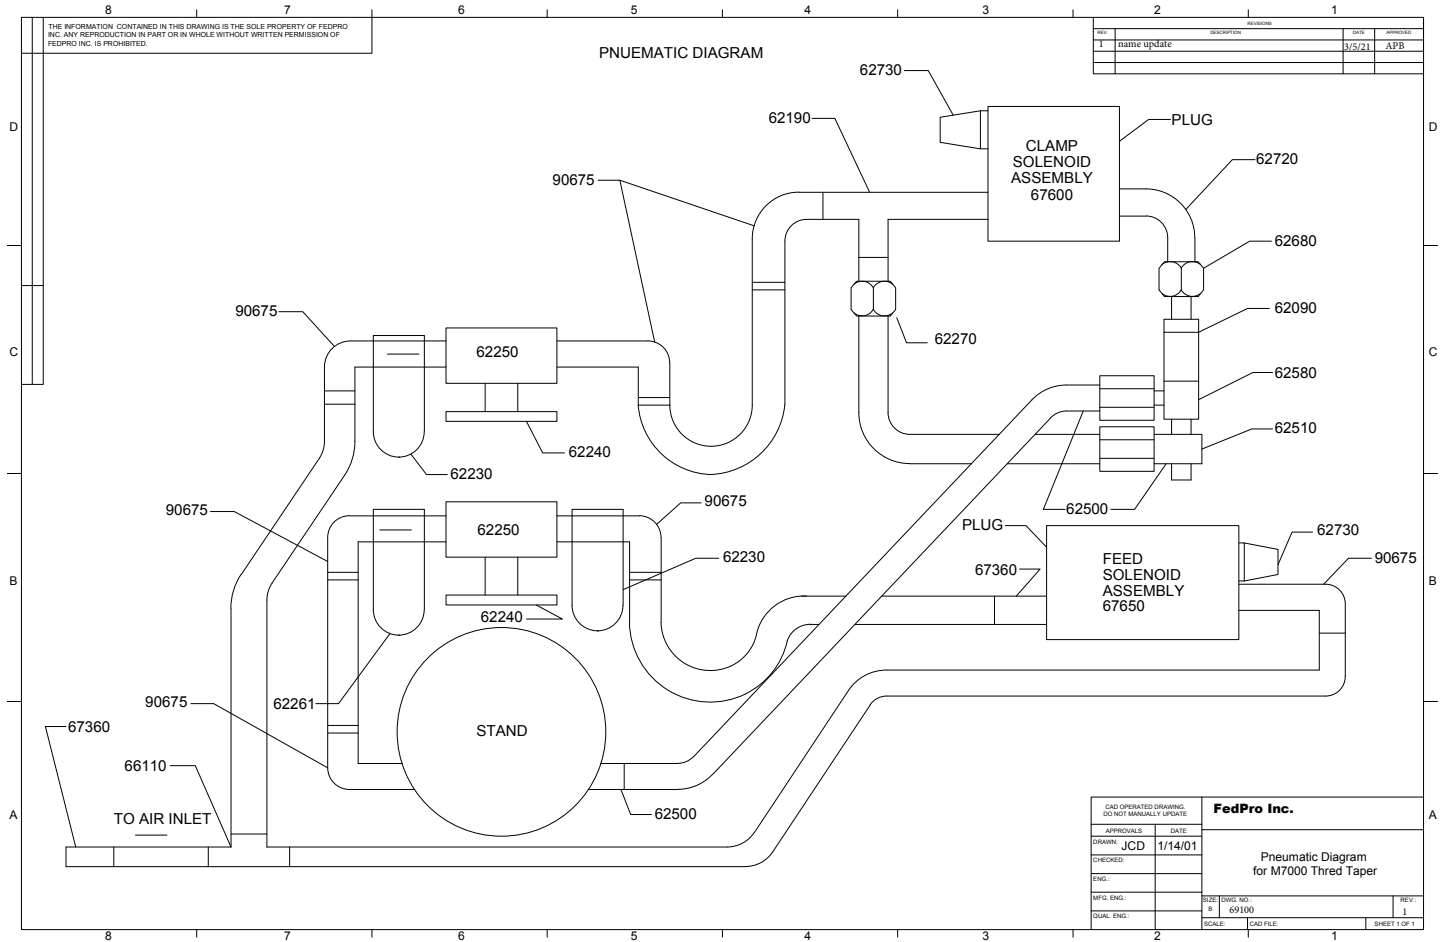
8 7 6 5 4 3 2 1

THE INFORMATION CONTAINED IN THIS DRAWING IS THE SOLE PROPERTY OF FEDPRO INC. ANY REPRODUCTION IN PART OR IN WHOLE WITHOUT WRITTEN PERMISSION OF FEDPRO INC. IS PROHIBITED.

REVISIONS

| REV. | DESCRIPTION | DATE | APPROVED |
|---|---|---|---|
| 1 | name update | 3/5/21 | APB |

PNUEMATIC DIAGRAM

D

C

B

A

62730
62190
PLUG
CLAMP SOLENOID ASSEMBLY 67600
90675
62720
62680
62270
62090
90675
62250
62580
62240
62510
62230
62500
90675
90675
62250
PLUG
62730
62230
FEED SOLENOID ASSEMBLY 67650
90675
67360
62240
62261
90675
STAND
67360
66110
62500
TO AIR INLET

CAD OPERATED DRAWING. DO NOT MANUALLY UPDATE
FedPro Inc.
APPROVALS DATE
DRAWN: JCD 1/14/01
CHECKED:
ENG.:
MFG. ENG.:
QUAL. ENG.:
Pneumatic Diagram for M7000 Thred Taper
SIZE: B DWG. NO.: 69100 REV.: 1
SCALE: CAD FILE: SHEET 1 OF 1

8 7 6 5 4 3 2 1